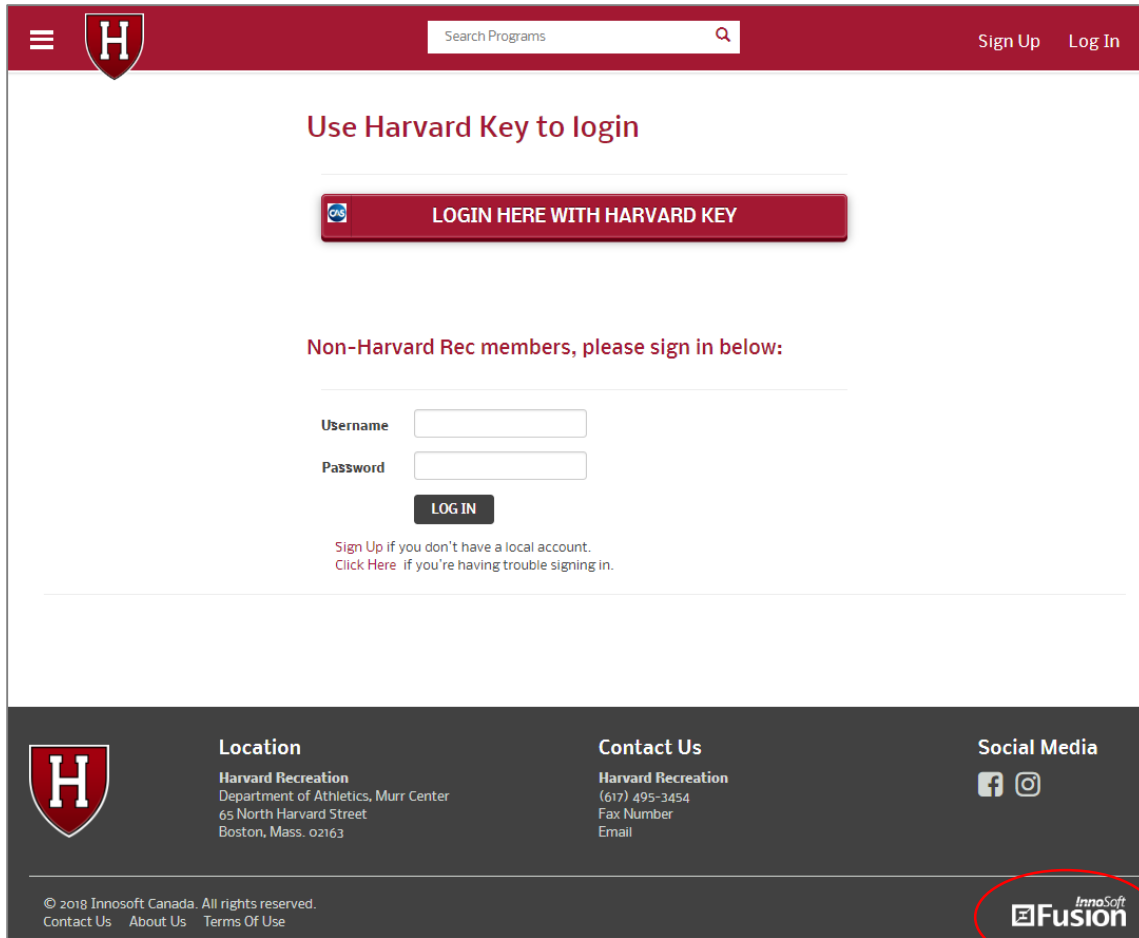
H

Search Programs

Sign Up Log In

Use Harvard Key to login

CAS LOGIN HERE WITH HARVARD KEY

Non-Harvard Rec members, please sign in below:

Username

Password

LOG IN

Sign Up if you don't have a local account.
Click Here if you're having trouble signing in.

H

Location
Harvard Recreation
Department of Athletics, Murr Center
65 North Harvard Street
Boston, Mass. 02163

Contact Us
Harvard Recreation
(617) 495-3454
Fax Number
Email

Social Media

© 2018 Innosoft Canada. All rights reserved.
Contact Us About Us Terms Of Use

InnoSoft Fusion